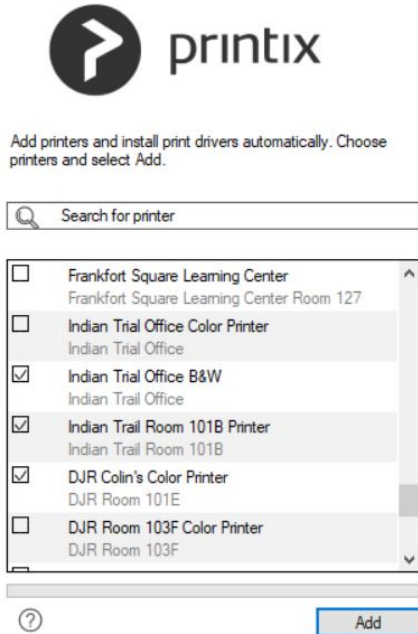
printix

Add printers and install print drivers automatically. Choose printers and select Add.

Search for printer

Frankfort Square Learning Center
Frankfort Square Learning Center Room 127

Indian Trial Office Color Printer
Indian Trial Office

Indian Trial Office B&W
Indian Trail Office

Indian Trail Room 101B Printer
Indian Trail Room 101B

DJR Colin's Color Printer
DJR Room 101E

DJR Room 103F Color Printer
DJR Room 103F

?

Add